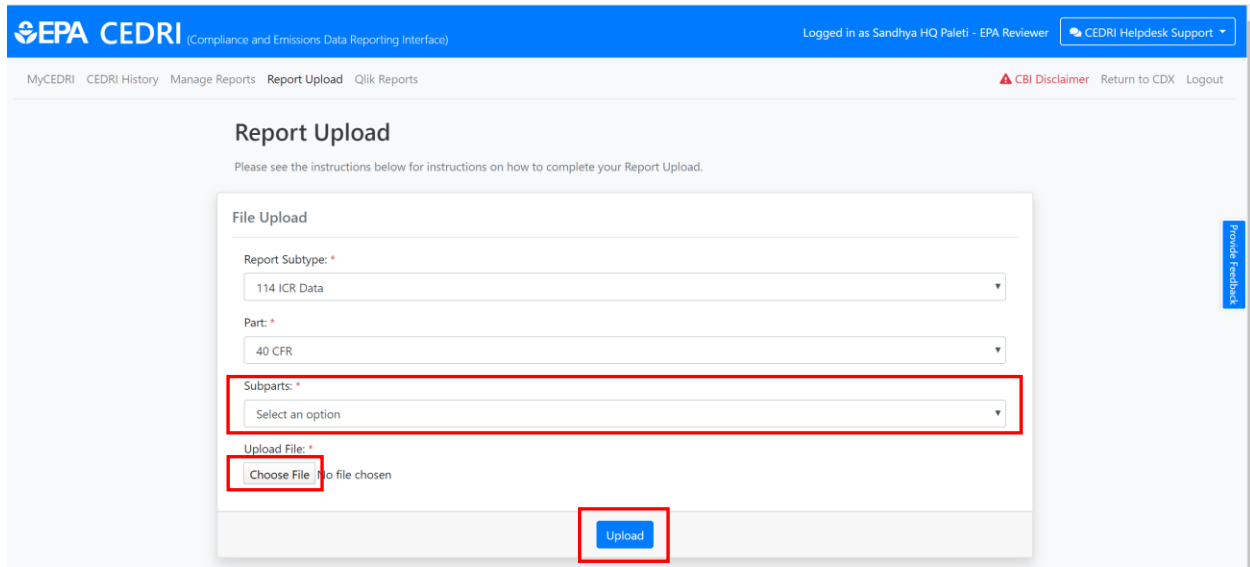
EPA CEDRI (Compliance and Emissions Data Reporting Interface)

Logged in as Sandhya HQ Paleti - EPA Reviewer

CEDRI Helpdesk Support

MyCEDRI CEDRI History Manage Reports Report Upload Qlik Reports

CBI Disclaimer Return to CDX Logout

Report Upload

Please see the instructions below for instructions on how to complete your Report Upload.

File Upload

Report Subtype: *

114 ICR Data

Part: *

40 CFR

Subparts: *

Select an option

Upload File: *

Choose File No file chosen

Upload

Provide Feedback